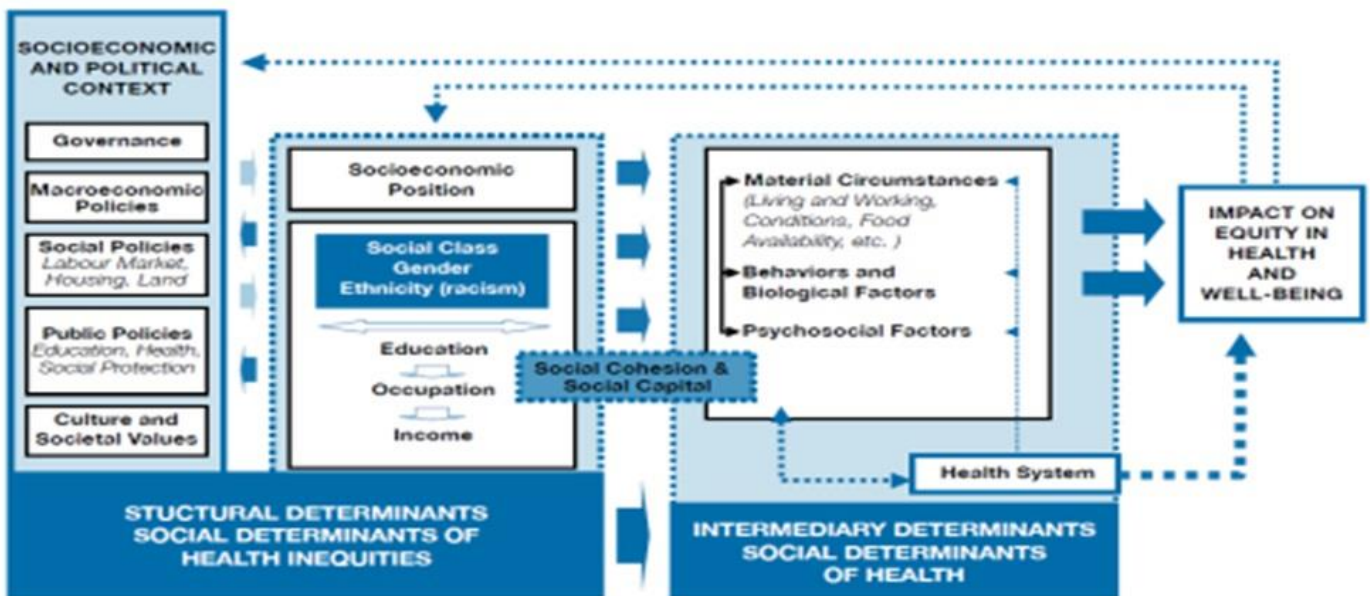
SOCIOECONOMIC AND POLITICAL CONTEXT

Governance

Macroeconomic Policies

Social Policies
Labour Market, Housing, Land

Public Policies
Education, Health, Social Protection

Culture and Societal Values

Socioeconomic Position

Social Class
Gender
Ethnicity (racism)

Education

Occupation

Income

Social Cohesion & Social Capital

Material Circumstances
(Living and Working, Conditions, Food Availability, etc. )

Behaviors and Biological Factors

Psychosocial Factors

Health System

IMPACT ON EQUITY IN HEALTH AND WELL-BEING

STUCTURAL DETERMINANTS
SOCIAL DETERMINANTS OF HEALTH INEQUITIES

INTERMEDIARY DETERMINANTS
SOCIAL DETERMINANTS OF HEALTH